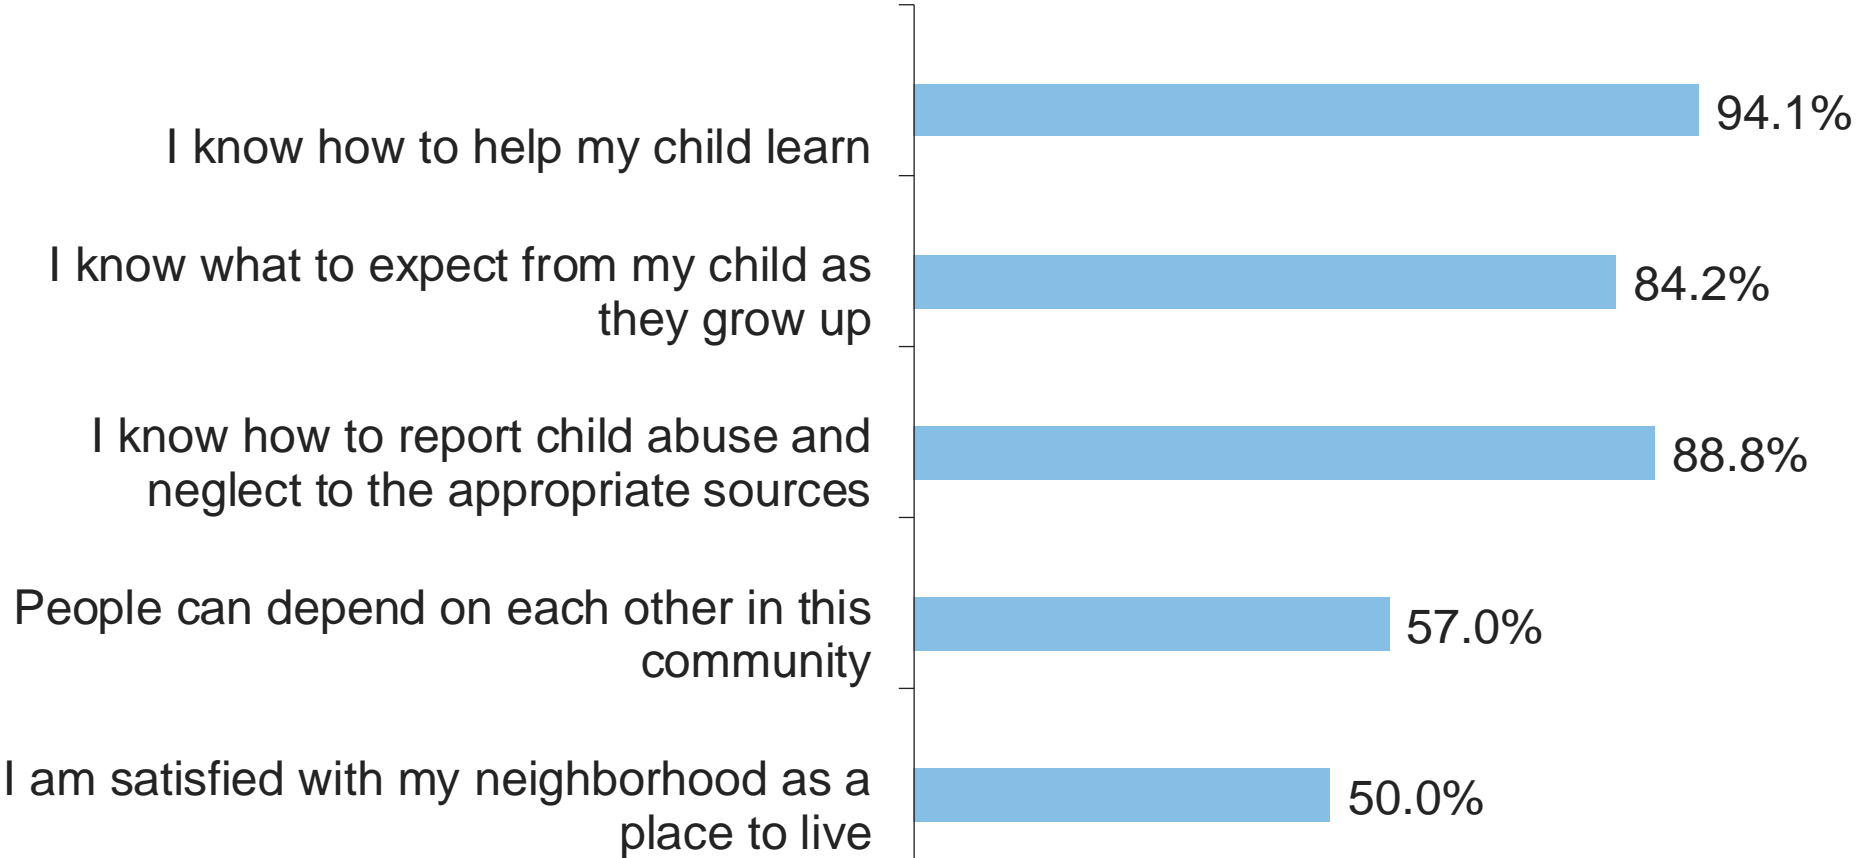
| | |
|---|---|
| I know how to help my child learn | 94.1% |
| I know what to expect from my child as they grow up | 84.2% |
| I know how to report child abuse and neglect to the appropriate sources | 88.8% |
| People can depend on each other in this community | 57.0% |
| I am satisfied with my neighborhood as a place to live | 50.0% |